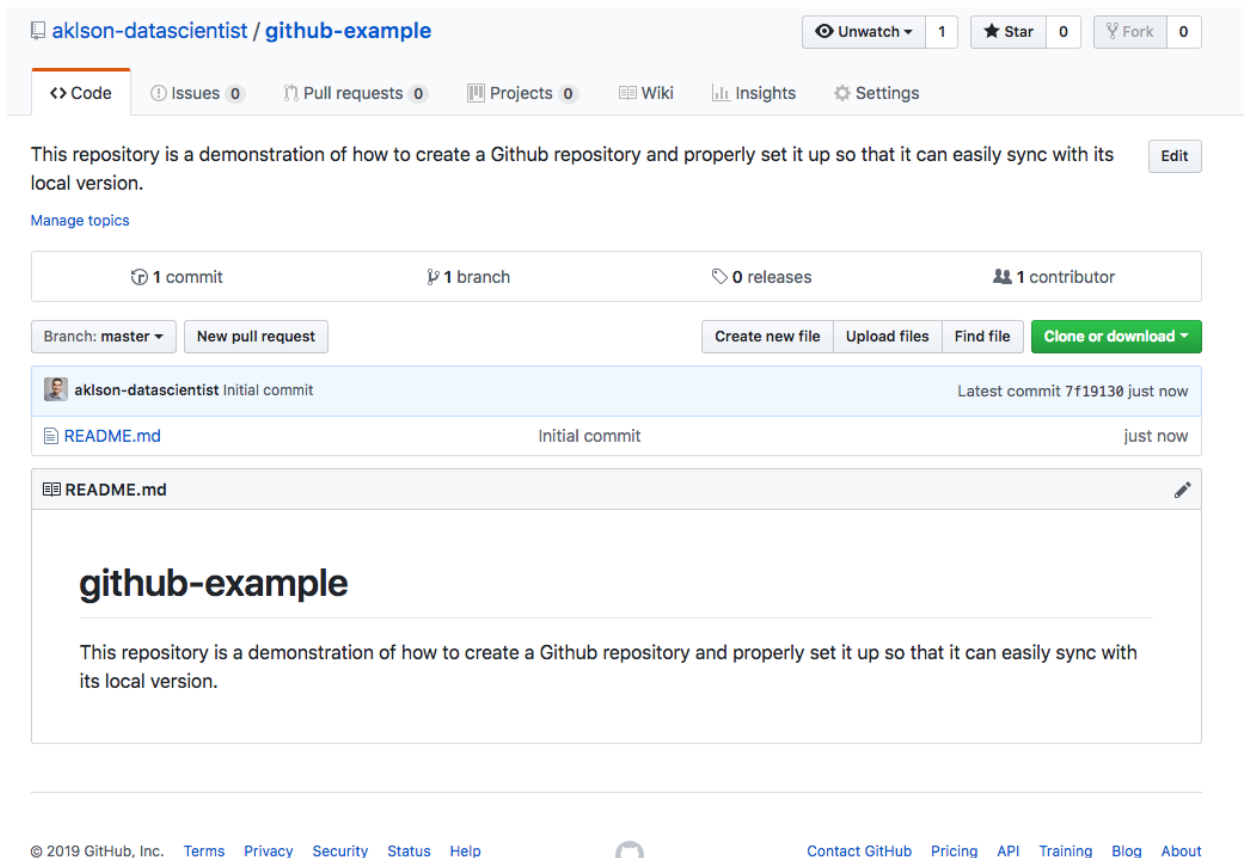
aklson-datascientist / github-example

Unwatch 1 Star 0 Fork 0

<> Code Issues 0 Pull requests 0 Projects 0 Wiki Insights Settings

This repository is a demonstration of how to create a Github repository and properly set it up so that it can easily sync with its local version.

Edit

Manage topics

1 commit 1 branch 0 releases 1 contributor

Branch: master New pull request Create new file Upload files Find file Clone or download

aklson-datascientist Initial commit Latest commit 7f19130 just now

README.md Initial commit just now

README.md

# github-example

This repository is a demonstration of how to create a Github repository and properly set it up so that it can easily sync with its local version.

© 2019 GitHub, Inc. Terms Privacy Security Status Help Contact GitHub Pricing API Training Blog About